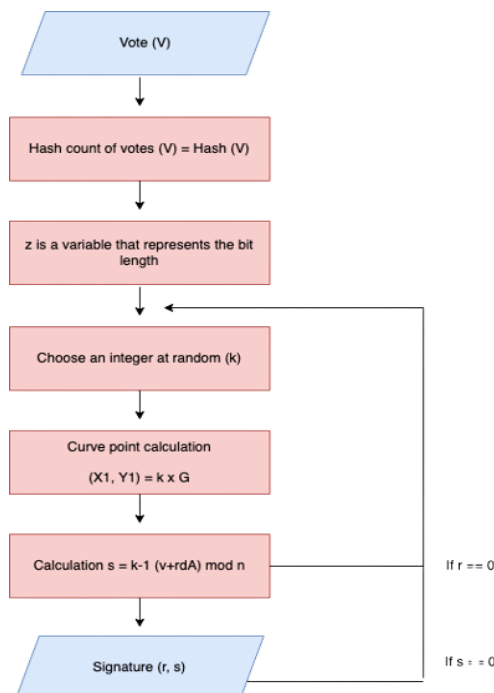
Vote (V)

Hash count of votes (V) = Hash (V)

z is a variable that represents the bit length

Choose an integer at random (k)

Curve point calculation

(X1, Y1) = k x G

Calculation s = k-1 (v+rdA) mod n

If r == 0

Signature (r, s)

If s = = 0